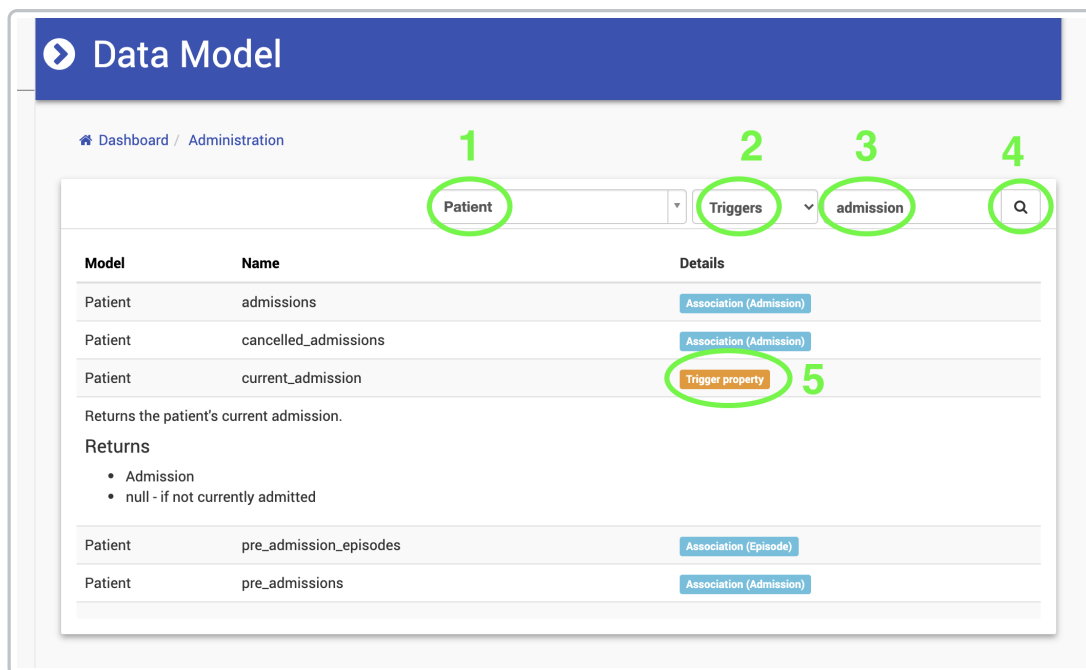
Data Model

Dashboard / Administration

1 2 3 4

Patient
Triggers
admission

| Model | Name | Details |
|---|---|---|
| Patient | admissions | Association (Admission) |
| Patient | cancelled_admissions | Association (Admission) |
| Patient | current_admission | Trigger property 5 |

Returns the patient's current admission.

Returns

- Admission
- null - if not currently admitted

| Model | Name | Details |
|---|---|---|
| Patient | pre_admission_episodes | Association (Episode) |
| Patient | pre_admissions | Association (Admission) |